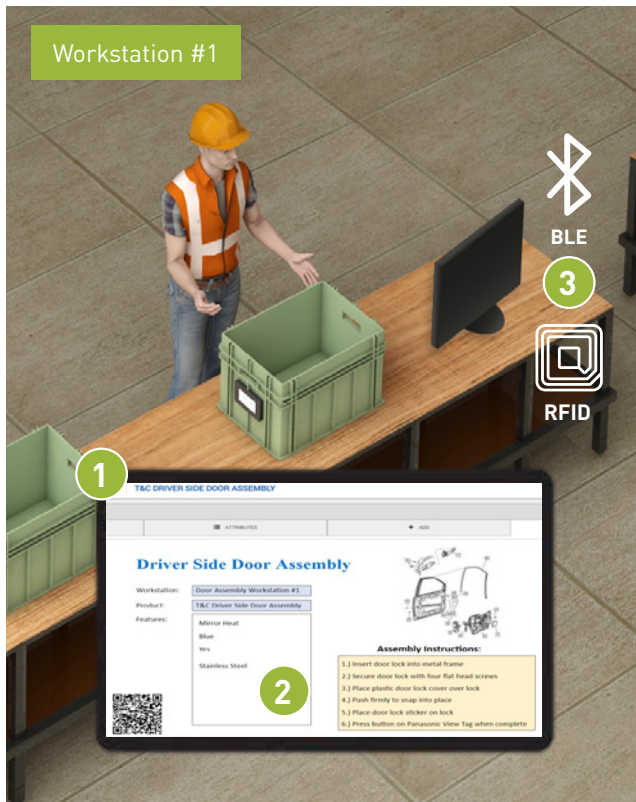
Workstation #1

BLE

3

RFID

1

T&C DRIVER SIDE DOOR ASSEMBLY

ATTRIBUTES

ADD

Driver Side Door Assembly

Workstation: Door Assembly Workstation #1

Product: T&C Driver Side Door Assembly

Features:

Mirror Heat

Blue

Yes

Stainless Steel

2

Assembly Instructions:

1.) Insert door lock into metal frame

2.) Secure door lock with four flat head screws

3.) Place plastic door lock cover over lock

4.) Push firmly to snap into place

5.) Place door lock sticker on lock

6.) Press button on Panasonic View Tag when complete